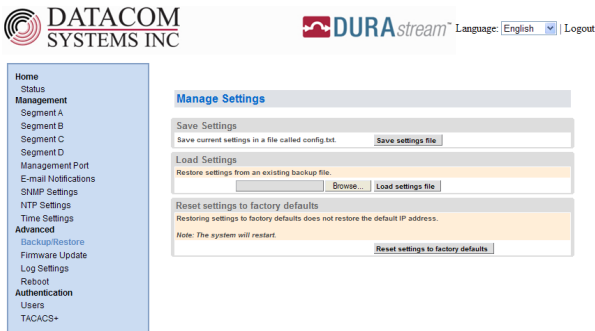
DATACOM SYSTEMS INC

DURAstream™ Language: English | Logout

Home
Status
Management
Segment A
Segment B
Segment C
Segment D
Management Port
E-mail Notifications
SNMP Settings
NTP Settings
Time Settings
Advanced
Backup/Restore
Firmware Update
Log Settings
Reboot
Authentication
Users
TACACS+

Manage Settings

Save Settings
Save current settings in a file called config.txt.
Save settings file

Load Settings
Restore settings from an existing backup file.
Browse... Load settings file

Reset settings to factory defaults
Restoring settings to factory defaults does not restore the default IP address.
Note: The system will restart.
Reset settings to factory defaults